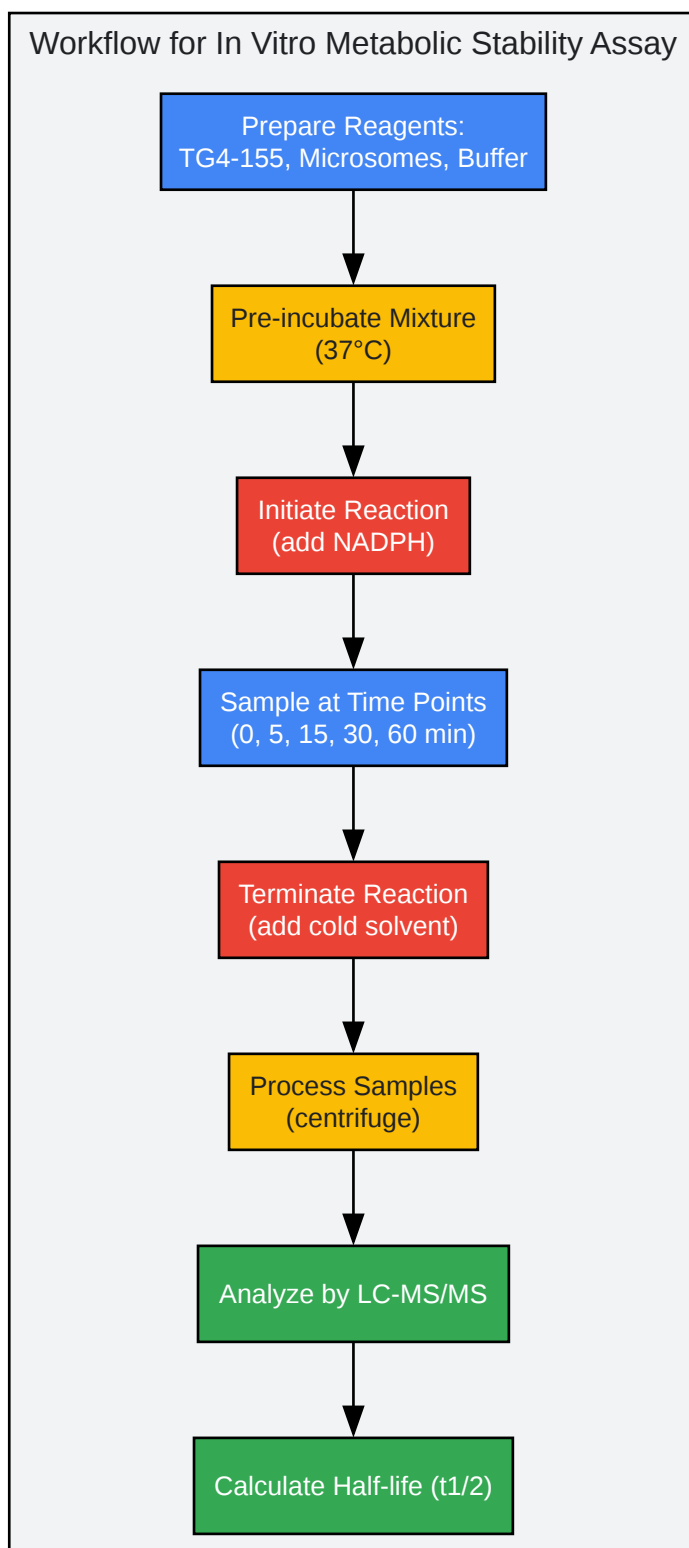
Workflow for In Vitro Metabolic Stability Assay

Prepare Reagents:
TG4-155, Microsomes, Buffer

Pre-incubate Mixture
(37°C)

Initiate Reaction
(add NADPH)

Sample at Time Points
(0, 5, 15, 30, 60 min)

Terminate Reaction
(add cold solvent)

Process Samples
(centrifuge)

Analyze by LC-MS/MS

Calculate Half-life (t1/2)